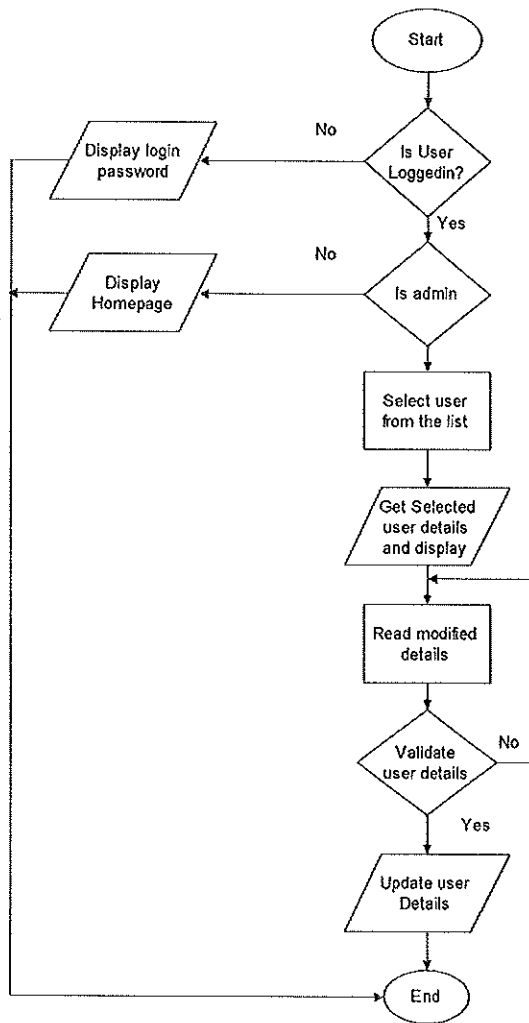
Start

No

Display login password

Is User Loggedin?

Yes

No

Display Homepage

Is admin

Select user from the list

Get Selected user details and display

Read modified details

Validate user details

No

Yes

Update user Details

End